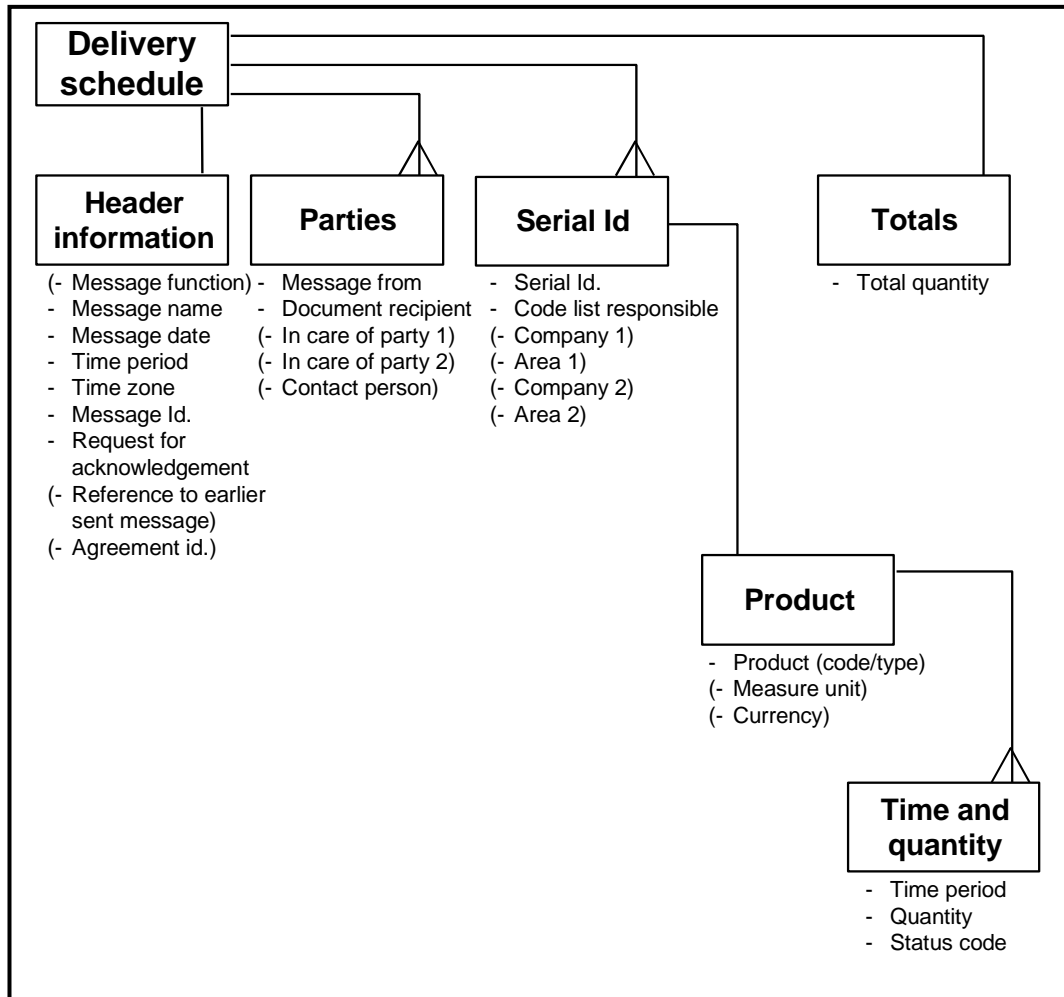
Delivery schedule

Header information

(- Message function)
- Message name
- Message date
- Time period
- Time zone
- Message Id.
- Request for acknowledgement
(- Reference to earlier sent message)
(- Agreement id.)

Parties

- Message from
- Document recipient
(- In care of party 1)
(- In care of party 2)
(- Contact person)

Serial Id

- Serial Id.
- Code list responsible
(- Company 1)
(- Area 1)
(- Company 2)
(- Area 2)

Totals

- Total quantity

Product

- Product (code/type)
(- Measure unit)
(- Currency)

Time and quantity

- Time period
- Quantity
- Status code